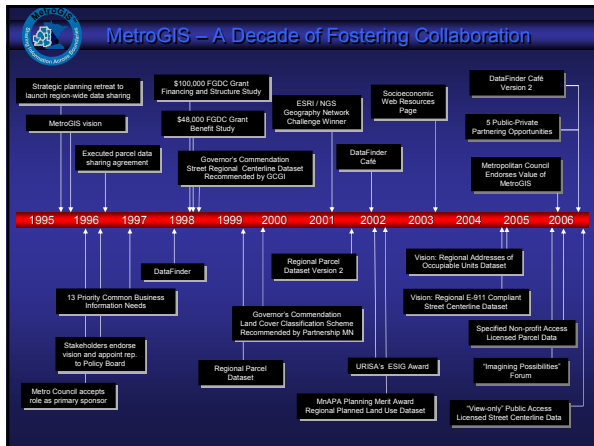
MetroGIS

Sharing Information Across Boundaries

MetroGIS – A Decade of Fostering Collaboration

Strategic planning retreat to launch region-wide data sharing

MetroGIS vision

Executed parcel data sharing agreement

$100,000 FGDC Grant Financing and Structure Study

$48,000 FGDC Grant Benefit Study

Governor's Commendation Street Regional Centerline Dataset Recommended by GCGI

ESRI / NGS Geography Network Challenge Winner

DataFinder Café

Socioeconomic Web Resources Page

DataFinder Café Version 2

5 Public-Private Partnering Opportunities

Metropolitan Council Endorses Value of MetroGIS

| 1995 | 1996 | 1997 | 1998 | 1999 | 2000 | 2001 | 2002 | 2003 | 2004 | 2005 | 2006 |
|---|---|---|---|---|---|---|---|---|---|---|---|

DataFinder

13 Priority Common Business Information Needs

Stakeholders endorse vision and appoint rep. to Policy Board

Metro Council accepts role as primary sponsor

Governor's Commendation Land Cover Classification Scheme Recommended by Partnership MN

Regional Parcel Dataset

Regional Parcel Dataset Version 2

URISA's ESIG Award

MnAPA Planning Merit Award Regional Planned Land Use Dataset

Vision: Regional Addresses of Occupiable Units Dataset

Vision: Regional E-911 Compliant Street Centerline Dataset

Specified Non-profit Access Licensed Parcel Data

"Imagining Possibilities" Forum

"View-only" Public Access Licensed Street Centerline Data